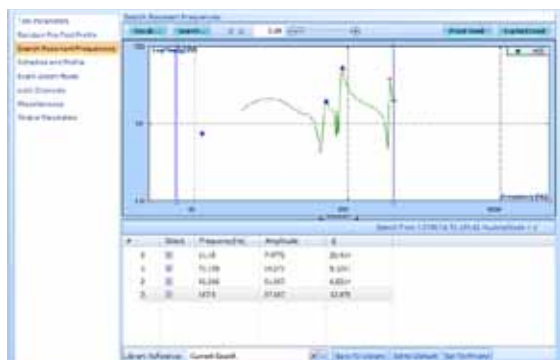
Test Parameters
Random Pre-Test Profile
Search Resonant Frequencies
Schedule and Profile
Event Action Rules
Limit Channels
Miscellaneous
Shaker Parameters

Search Resonant Frequencies

| # | Used | Frequency(Hz) | Amplitude | Q |
|---|---|---|---|---|
| 1 | | 21.18 | 7.975 | 20.4 |
| 2 | | 71.28 | 19.21 | 8.191 |
| 3 | | 81.86 | 51.93 | 4.824 |
| 4 | | 147.9 | 37.92 | 12.86 |

Library Reference
Current Search